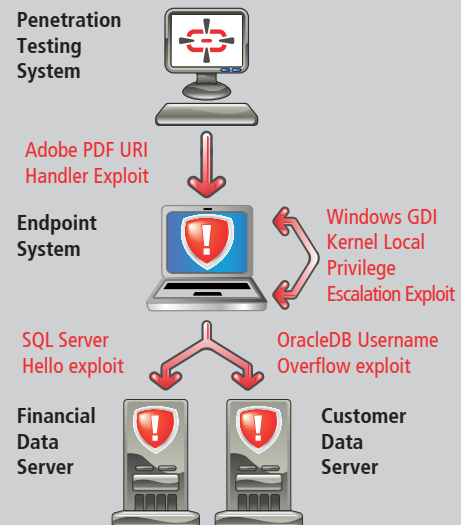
Penetration Testing System

Adobe PDF URI Handler Exploit

Endpoint System

Windows GDI Kernel Local Privilege Escalation Exploit

SQL Server Hello exploit

OracleDB Username Overflow exploit

Financial Data Server

Customer Data Server